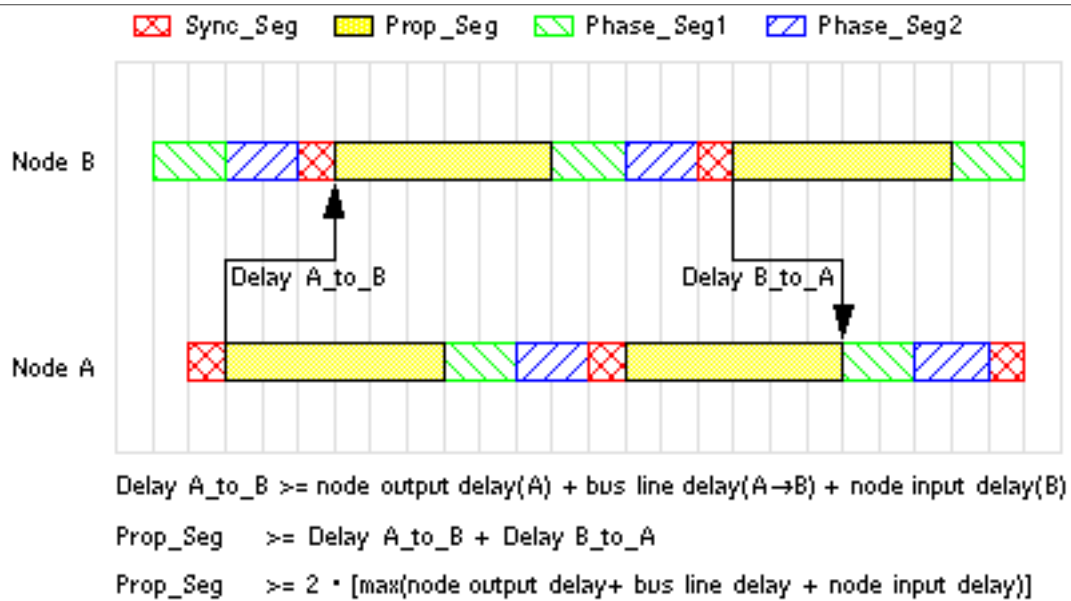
Sync_Seg Prop_Seg Phase_Seg1 Phase_Seg2

Node B

Delay A_to_B

Delay B_to_A

Node A

Delay A_to_B >= node output delay(A) + bus line delay(A→B) + node input delay(B)

Prop_Seg >= Delay A_to_B + Delay B_to_A

Prop_Seg >= 2 • [max(node output delay+ bus line delay + node input delay)]